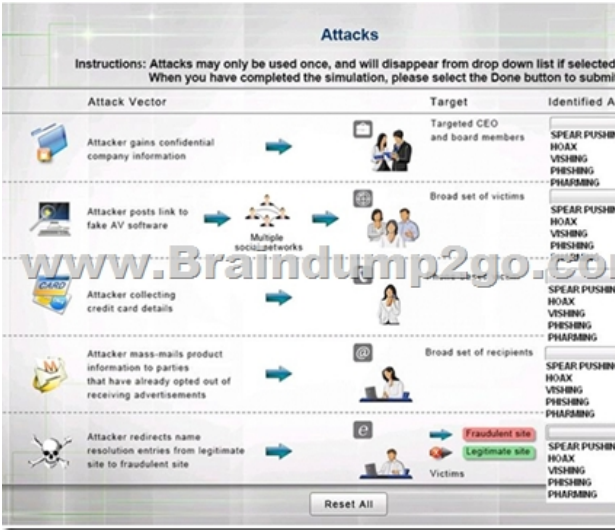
Attacks

Instructions: Attacks may only be used once, and will disappear from drop down list if selected
When you have completed the simulation, please select the Done button to submi

| Attack Vector | Target | Identified A |
|---|---|---|
| Attacker gains confidential company information | Targeted CEO and board members | SPEAR PUSHIN HOAX VISHING PHISHING PHARMING |
| Attacker posts link to fake AV software — Multiple social networks | Broad set of victims | SPEAR PUSHIN HOAX VISHING PHISHING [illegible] |
| Attacker collecting credit card details | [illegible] | SPEAR PUSHIN HOAX VISHING PHISHING PHARMING |
| Attacker mass-mails product information to parties that have already opted out of receiving advertisements | Broad set of recipients | SPEAR PUSHIN HOAX VISHING PHISHING PHARMING |
| Attacker redirects name resolution entries from legitimate site to fraudulent site | Fraudulent site Legitimate site Victims | SPEAR PUSHIN HOAX VISHING PHISHING PHARMING |

www.Braindump2go.co

Reset All